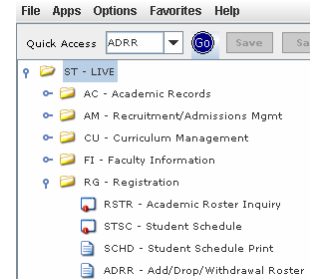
File Apps Options Favorites Help

Quick Access ADRR Go Save Sa

ST - LIVE

AC - Academic Records

AM - Recruitment/Admissions Mgmt

CU - Curriculum Management

FI - Faculty Information

RG - Registration

RSTR - Academic Roster Inquiry

STSC - Student Schedule

SCHD - Student Schedule Print

ADRR - Add/Drop/Withdrawal Roster